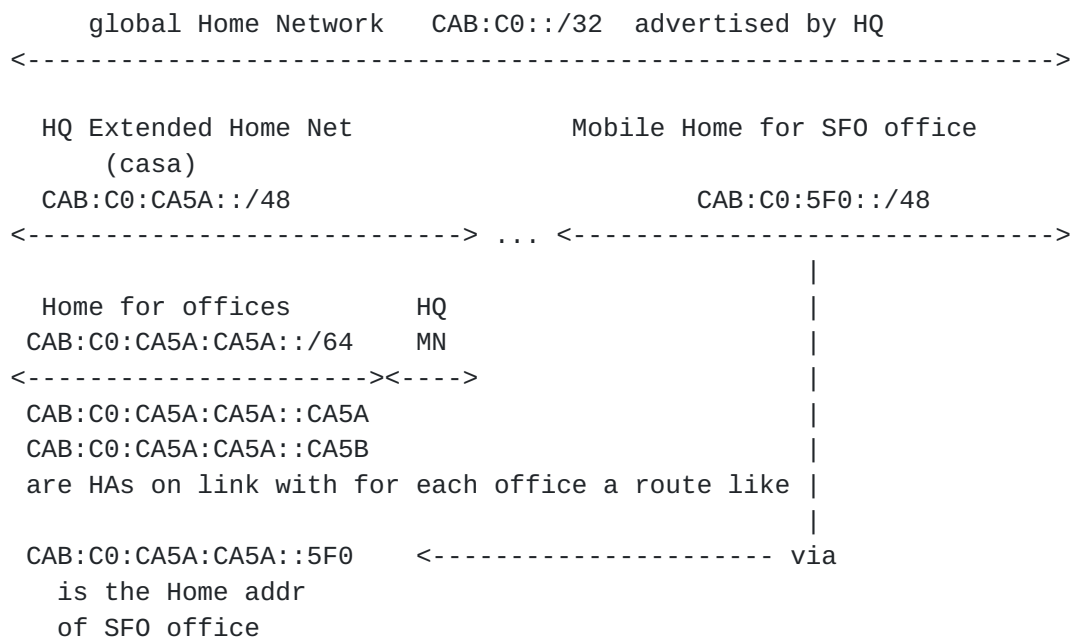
global Home Network   CAB:C0::/32  advertised by HQ
<------------------------------------------------------------------->

HQ Extended Home Net             Mobile Home for SFO office
(casa)
CAB:C0:CA5A::/48                          CAB:C0:5F0::/48
<---------------------------> ... <--------------------------------->
|
Home for offices        HQ                         |
CAB:C0:CA5A:CA5A::/64    MN                        |
<---------------------><---->                       |
CAB:C0:CA5A:CA5A::CA5A                            |
CAB:C0:CA5A:CA5A::CA5B                            |
are HAs on link with for each office a route like |
|
CAB:C0:CA5A:CA5A::5F0    <--------------------- via
is the Home addr
of SFO office